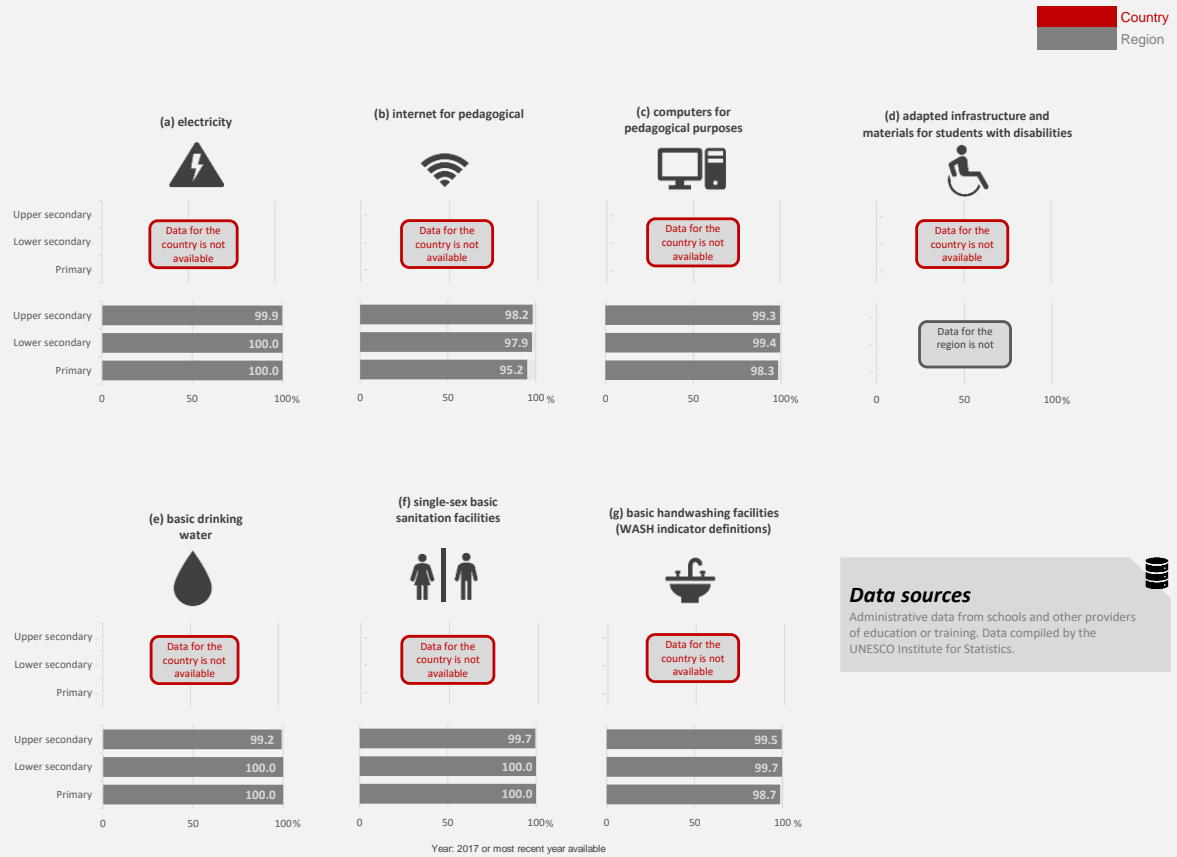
Country
Region

(a) electricity

Upper secondary
Lower secondary
Primary

Data for the country is not available

Upper secondary
Lower secondary
Primary

99.9
100.0
100.0

0
50
100%

(b) internet for pedagogical

Data for the country is not available

98.2
97.9
95.2

0
50
100 %

(c) computers for pedagogical purposes

Data for the country is not available

99.3
99.4
98.3

0
50
100%

(d) adapted infrastructure and materials for students with disabilities

Data for the country is not available

Data for the region is not

0
50
100%

(e) basic drinking water

Upper secondary
Lower secondary
Primary

Data for the country is not available

Upper secondary
Lower secondary
Primary

99.2
100.0
100.0

0
50
100%

(f) single-sex basic sanitation facilities

Data for the country is not available

99.7
100.0
100.0

0
50
100%

(g) basic handwashing facilities (WASH indicator definitions)

Data for the country is not available

99.5
99.7
98.7

0
50
100 %

Data sources
Administrative data from schools and other providers of education or training. Data compiled by the UNESCO Institute for Statistics.

Year: 2017 or most recent year available